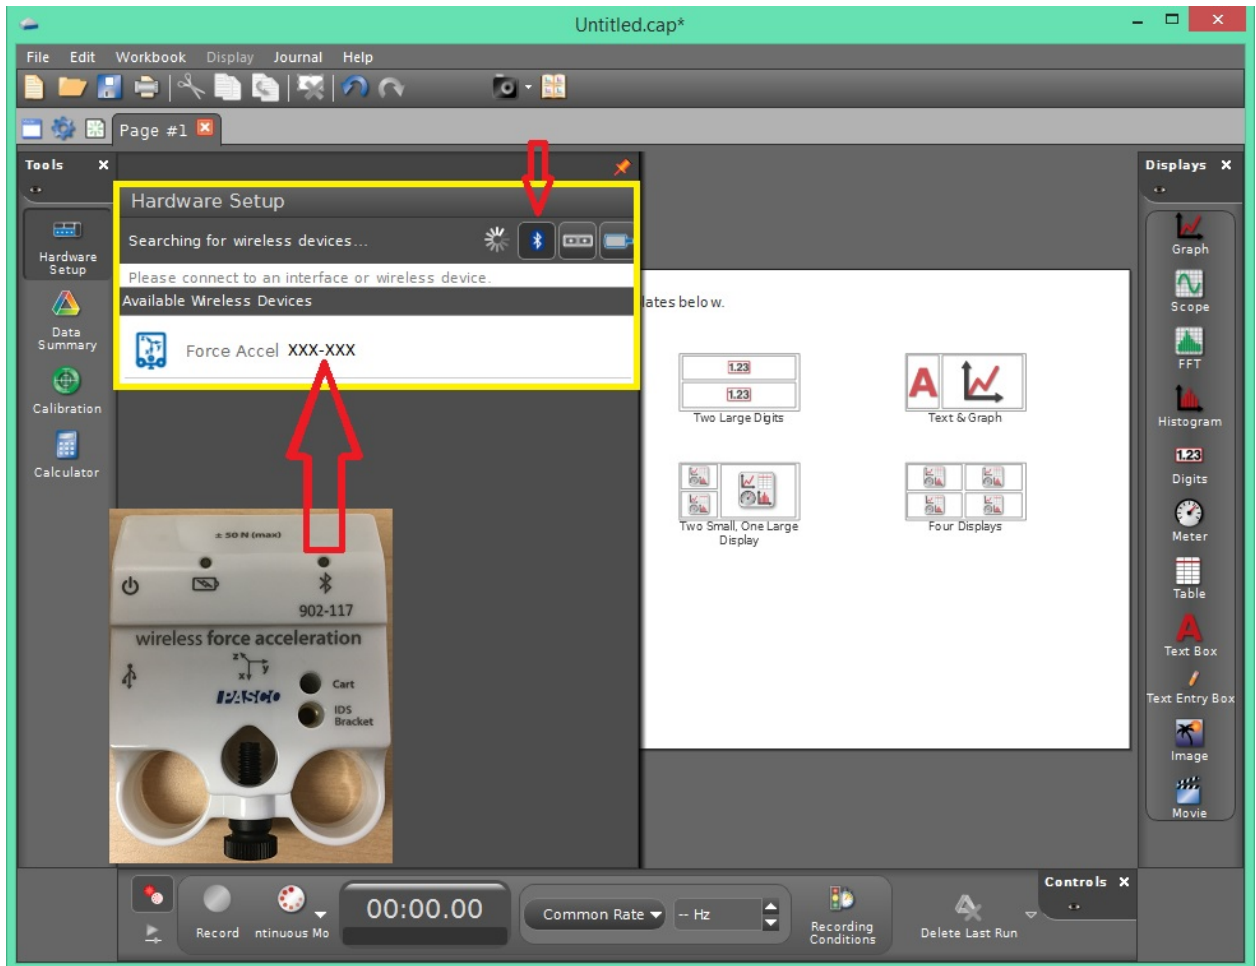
Untitled.cap*

File Edit Workbook Display Journal Help

Page #1

Tools

Hardware Setup

Data Summary

Calibration

Calculator

Hardware Setup

Searching for wireless devices...

Please connect to an interface or wireless device.

Available Wireless Devices

Force Accel XXX-XXX

lates below.

1.23

1.23

Two Large Digits

A

Text & Graph

Two Small, One Large Display

Four Displays

± 50 N (max)

902-117

wireless force acceleration

PASCO

Cart

IDS Bracket

Displays

Graph

Scope

FFT

Histogram

1.23

Digits

Meter

Table

Text Box

Text Entry Box

Image

Movie

Record

ntinuous Mo

00:00.00

Common Rate

-- Hz

Recording Conditions

Delete Last Run

Controls